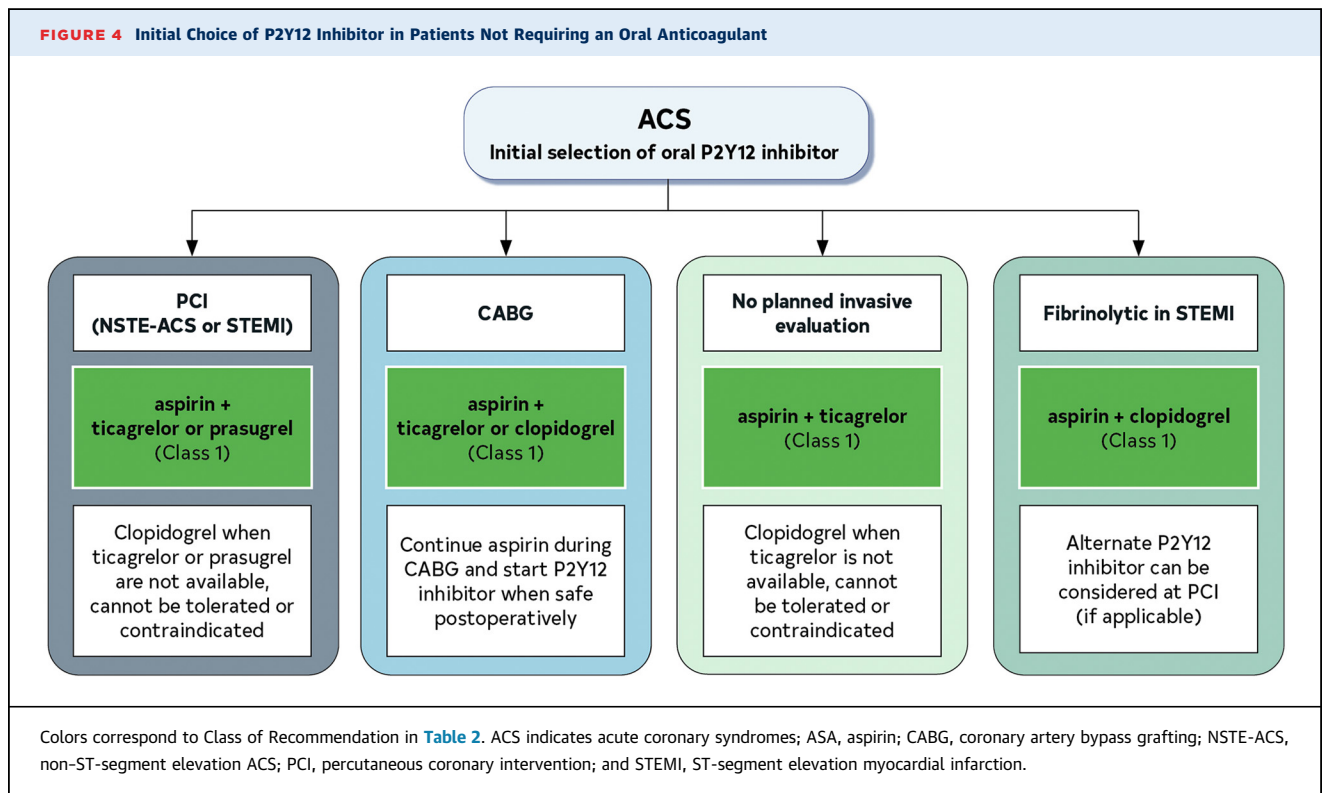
FIGURE 4 Initial Choice of P2Y12 Inhibitor in Patients Not Requiring an Oral Anticoagulant

ACS
Initial selection of oral P2Y12 inhibitor

PCI
(NSTE-ACS or STEMI)

aspirin + ticagrelor or prasugrel
(Class 1)

Clopidogrel when ticagrelor or prasugrel are not available, cannot be tolerated or contraindicated

CABG

aspirin + ticagrelor or clopidogrel
(Class 1)

Continue aspirin during CABG and start P2Y12 inhibitor when safe postoperatively

No planned invasive evaluation

aspirin + ticagrelor
(Class 1)

Clopidogrel when ticagrelor is not available, cannot be tolerated or contraindicated

Fibrinolytic in STEMI

aspirin + clopidogrel
(Class 1)

Alternate P2Y12 inhibitor can be considered at PCI
(if applicable)

Colors correspond to Class of Recommendation in Table 2. ACS indicates acute coronary syndromes; ASA, aspirin; CABG, coronary artery bypass grafting; NSTE-ACS, non-ST-segment elevation ACS; PCI, percutaneous coronary intervention; and STEMI, ST-segment elevation myocardial infarction.